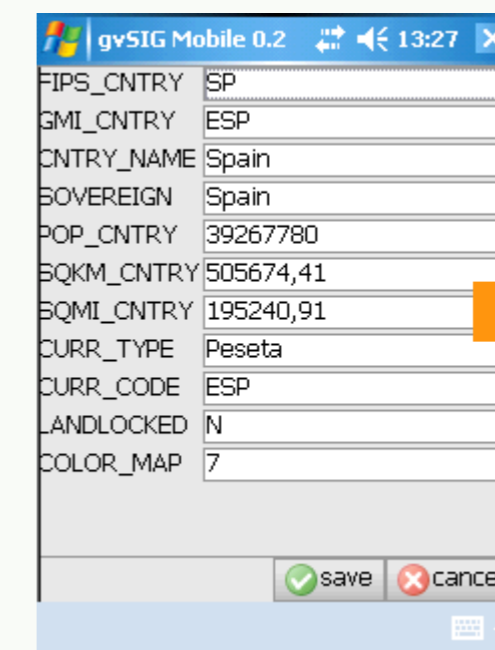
gvSIG Mobile 0.2 13:27

| FIPS_CNTRY | SP |
|---|---|
| GMI_CNTRY | ESP |
| CNTRY_NAME | Spain |
| SOVEREIGN | Spain |
| POP_CNTRY | 39267780 |
| SQKM_CNTRY | 505674,41 |
| SQMI_CNTRY | 195240,91 |
| CURR_TYPE | Peseta |
| CURR_CODE | ESP |
| LANDLOCKED | N |
| COLOR_MAP | 7 |

save cance